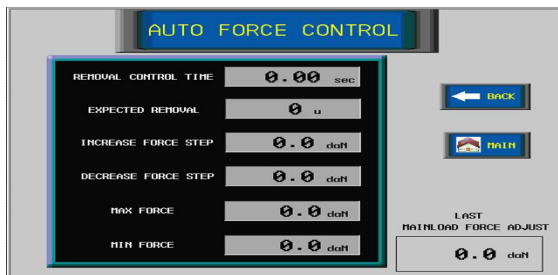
AUTO FORCE CONTROL

| | |
|---|---|
| REMOVAL CONTROL TIME | 0.00 sec |
| EXPECTED REMOVAL | 0 u |
| INCREASE FORCE STEP | 0.0 daN |
| DECREASE FORCE STEP | 0.0 daN |
| MAX FORCE | 0.0 daN |
| MIN FORCE | 0.0 daN |

BACK

MAIN

LAST MAINLOAD FORCE ADJUST

0.0 daN